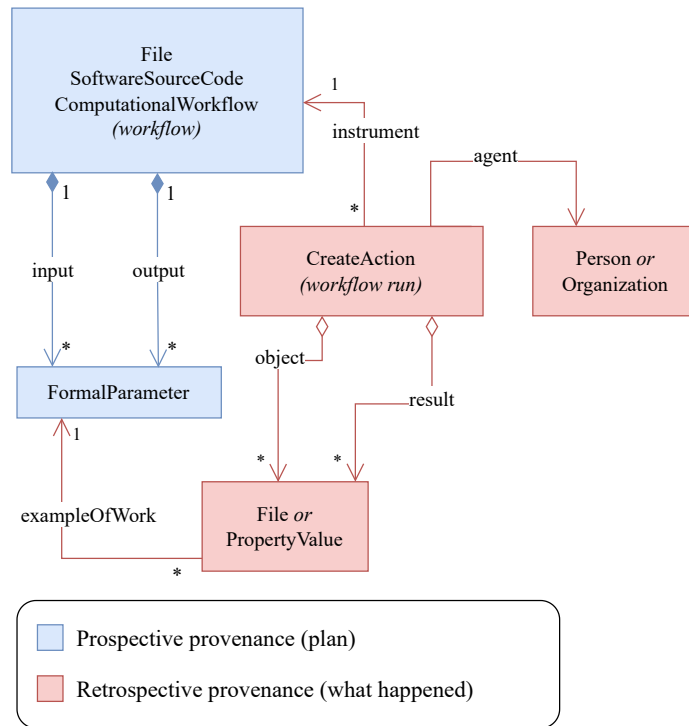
File
SoftwareSourceCode
ComputationalWorkflow
*(workflow)*

1

instrument

agent

1

1

*

input

output

CreateAction
*(workflow run)*

Person *or* Organization

*

*

object

FormalParameter

result

1

*

*

exampleOfWork

File *or* PropertyValue

*

Prospective provenance (plan)

Retrospective provenance (what happened)